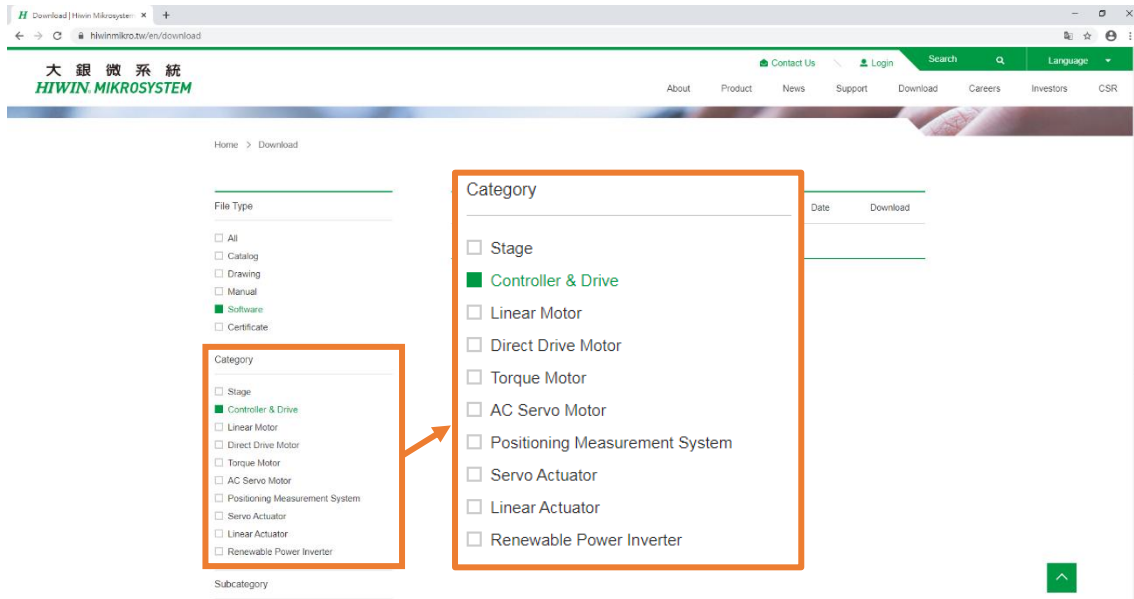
H Download | Hiwin Mikrosystem ×

hiwinmikro.tw/en/download

大銀微系統
HIWIN MIKROSYSTEM

Contact Us Login Search Language

About Product News Support Download Careers Investors CSR

Home > Download

File Type

All
Catalog
Drawing
Manual
Software
Certificate

Category

Stage
Controller & Drive
Linear Motor
Direct Drive Motor
Torque Motor
AC Servo Motor
Positioning Measurement System
Servo Actuator
Linear Actuator
Renewable Power Inverter

Subcategory

Category

Stage
Controller & Drive
Linear Motor
Direct Drive Motor
Torque Motor
AC Servo Motor
Positioning Measurement System
Servo Actuator
Linear Actuator
Renewable Power Inverter

Date Download